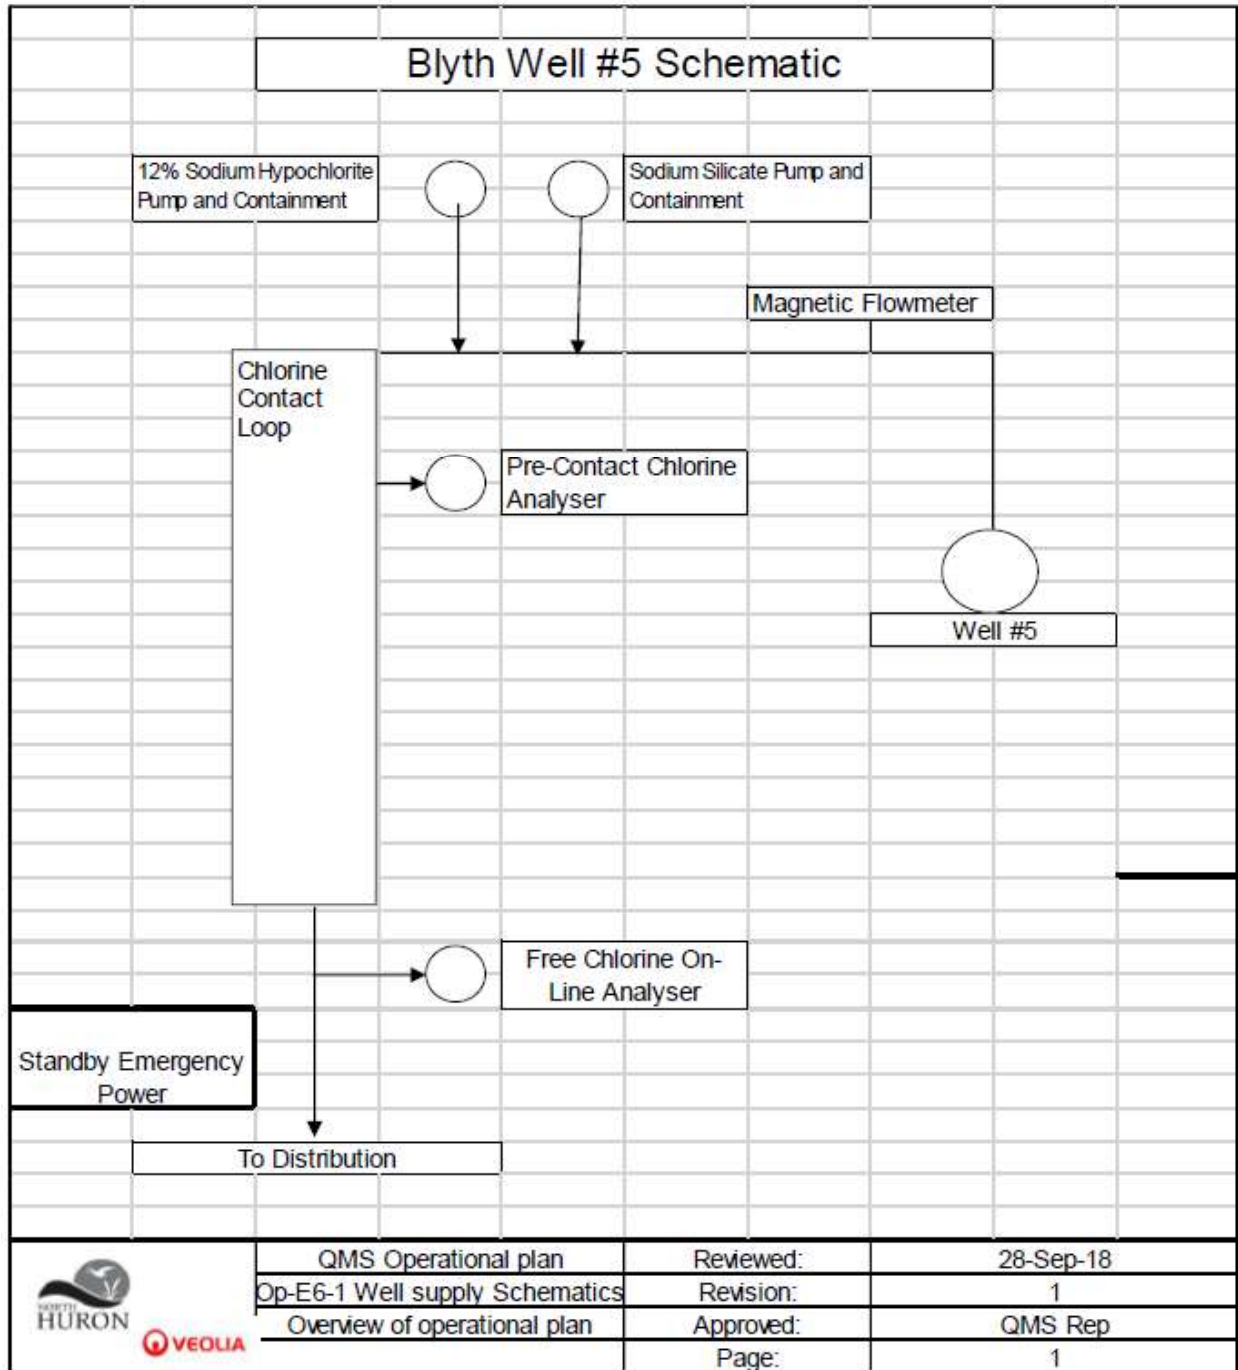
Blyth Well #5 Schematic

12% Sodium Hypochlorite Pump and Containment

Sodium Silicate Pump and Containment

Magnetic Flowmeter

Chlorine Contact Loop

Pre-Contact Chlorine Analyser

Well #5

Free Chlorine On-Line Analyser

Standby Emergency Power

To Distribution

NORTH HURON

VEOLIA

| QMS Operational plan | Reviewed: | 28-Sep-18 |
|---|---|---|
| Op-E6-1 Well supply Schematics | Revision: | 1 |
| Overview of operational plan | Approved: | QMS Rep |
| | Page: | 1 |